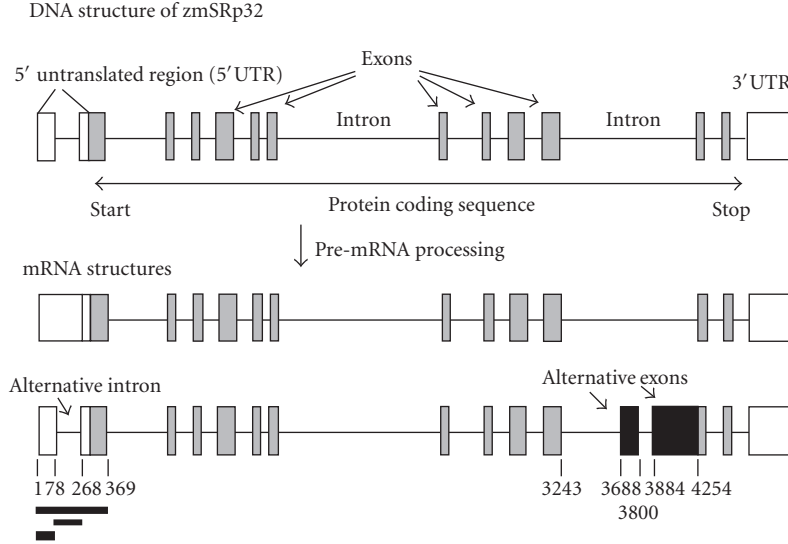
DNA structure of zmSRp32

Exons

5′ untranslated region (5′UTR)

3′UTR

Intron

Intron

Start

Protein coding sequence

Stop

Pre-mRNA processing

mRNA structures

Alternative intron

Alternative exons

1 78 268 369

3243

3688 3884 4254

3800